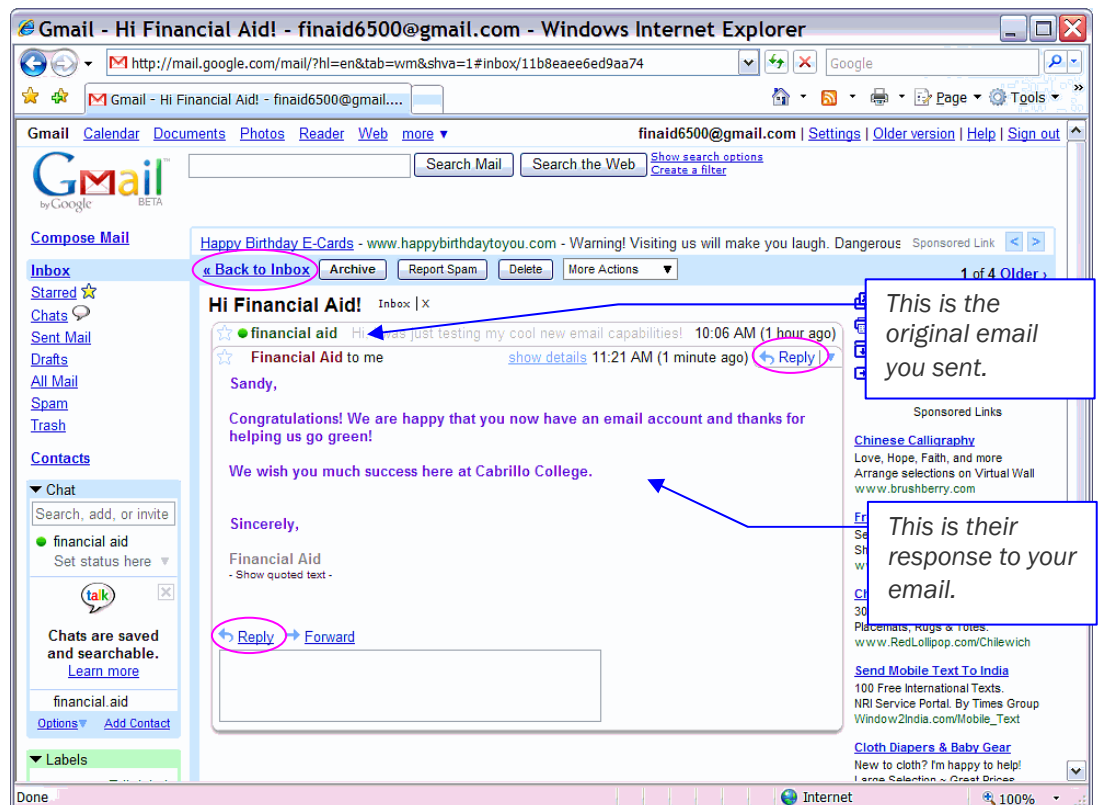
Gmail - Hi Financial Aid! - finaid6500@gmail.com - Windows Internet Explorer

http://mail.google.com/mail/?hl=en&tab=wm&shva=1#inbox/11b8eaee6ed9aa74

Google

Gmail - Hi Financial Aid! - finaid6500@gmail....

Page Tools

Gmail Calendar Documents Photos Reader Web more ▾ finaid6500@gmail.com | Settings | Older version | Help | Sign out

Gmail by Google BETA

Search Mail Search the Web Show search options Create a filter

Compose Mail

Happy Birthday E-Cards - www.happybirthdaytoyou.com - Warning! Visiting us will make you laugh. Dangerous Sponsored Link

Inbox
Starred
Chats
Sent Mail
Drafts
All Mail
Spam
Trash

Contacts

« Back to Inbox Archive Report Spam Delete More Actions

1 of 4 Older ›

Hi Financial Aid! Inbox | X

financial aid Hi, I was just testing my cool new email capabilities! 10:06 AM (1 hour ago)

Financial Aid to me show details 11:21 AM (1 minute ago) Reply

Sandy,

Congratulations! We are happy that you now have an email account and thanks for helping us go green!

We wish you much success here at Cabrillo College.

Sincerely,

Financial Aid
- Show quoted text -

Reply Forward

This is the original email you sent.

This is their response to your email.

Chat
Search, add, or invite
financial aid
Set status here

Chats are saved and searchable.
Learn more

financial.aid
Options Add Contact

Labels

Sponsored Links

Chinese Calligraphy
Love, Hope, Faith, and more
Arrange selections on Virtual Wall
www.brushberry.com

Fr
Se
Sh
w

Ch
30
Placemats, Rugs & Totes.
www.RedLollipop.com/Chilewich

Send Mobile Text To India
100 Free International Texts.
NRI Service Portal. By Times Group
Window2India.com/Mobile_Text

Cloth Diapers & Baby Gear
New to cloth? I'm happy to help!
Large Selection ~ Great Prices

Done Internet 100%